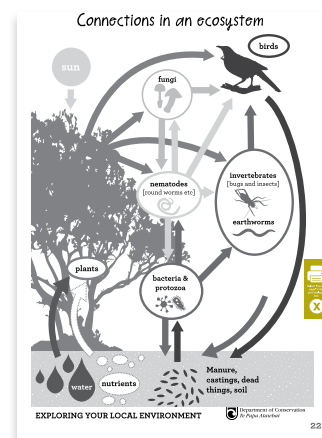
Connections in an ecosystem

birds

sun

fungi

invertebrates [bugs and insects]

nematodes [round worms etc]

earthworms

plants

bacteria & protozoa

water

nutrients

Manure, castings, dead things, soil

EXPLORING YOUR LOCAL ENVIRONMENT

Department of Conservation Te Papa Atawhai

22